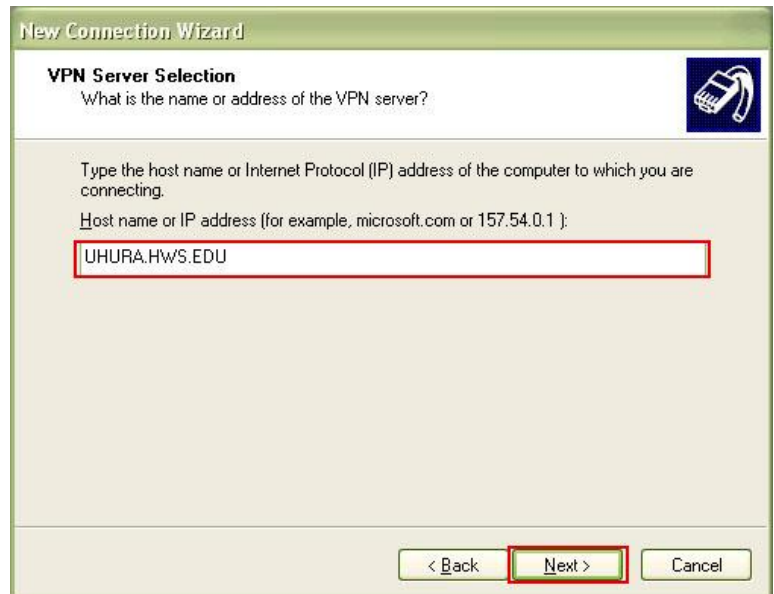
New Connection Wizard

VPN Server Selection
What is the name or address of the VPN server?

Type the host name or Internet Protocol (IP) address of the computer to which you are connecting.

Host name or IP address (for example, microsoft.com or 157.54.0.1 ):

UHURA.HWS.EDU

< Back
Next >
Cancel